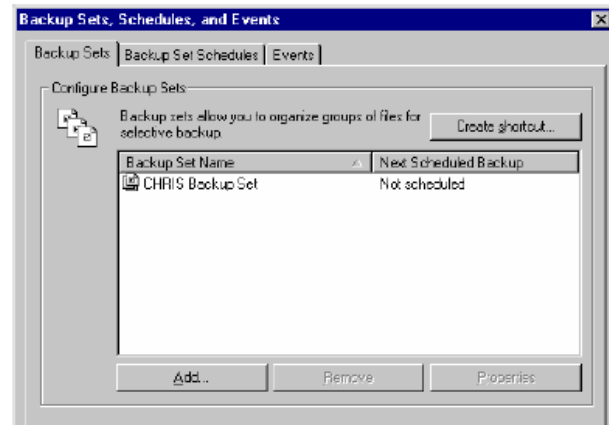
Backup Sets, Schedules, and Events

Backup Sets | Backup Set Schedules | Events

Configure Backup Sets

Backup sets allow you to organize groups of files for selective backup.

Create shortcut...

| Backup Set Name | Next Scheduled Backup |
|---|---|
| CHRIS Backup Set | Not scheduled |

Add... Remove Properties